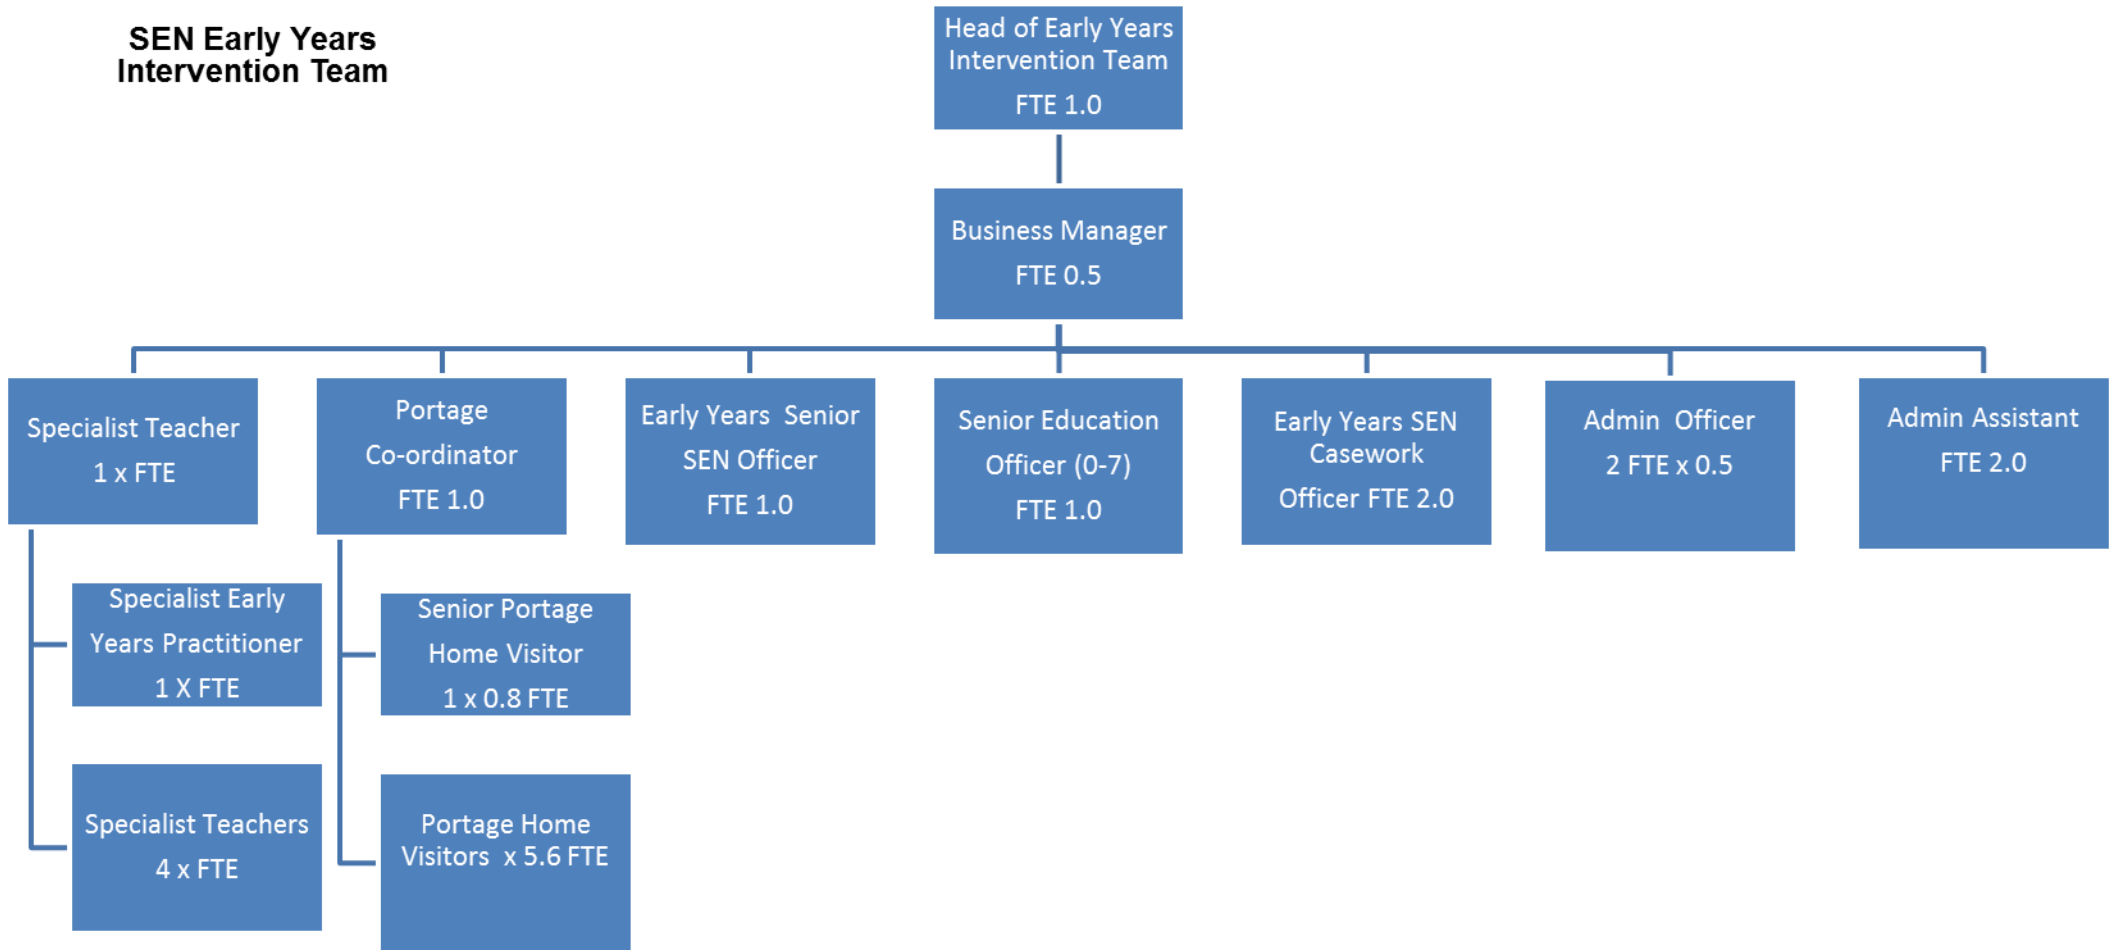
SEN Early Years Intervention Team

Head of Early Years Intervention Team
FTE 1.0

Business Manager
FTE 0.5

Specialist Teacher
1 x FTE

Portage Co-ordinator
FTE 1.0

Early Years Senior SEN Officer
FTE 1.0

Senior Education Officer (0-7)
FTE 1.0

Early Years SEN Casework Officer FTE 2.0

Admin Officer
2 FTE x 0.5

Admin Assistant
FTE 2.0

Specialist Early Years Practitioner
1 X FTE

Specialist Teachers
4 x FTE

Senior Portage Home Visitor
1 x 0.8 FTE

Portage Home Visitors x 5.6 FTE